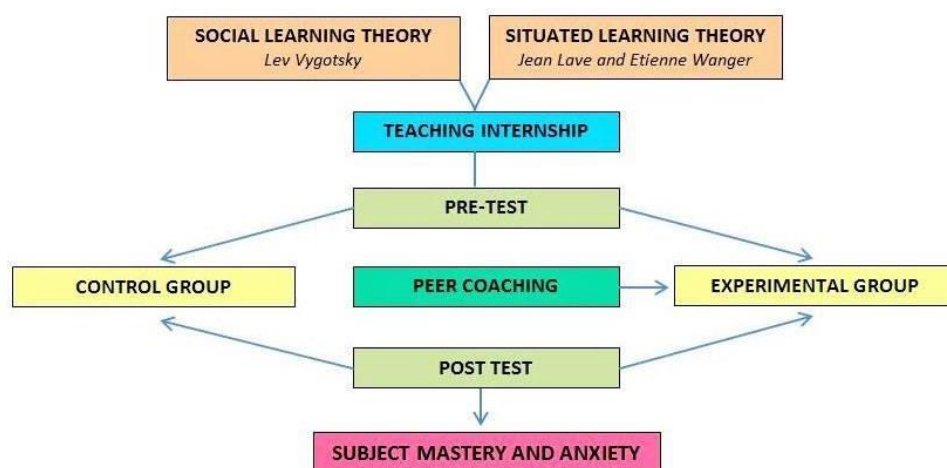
SOCIAL LEARNING THEORY
Lev Vygotsky

SITUATED LEARNING THEORY
Jean Lave and Etienne Wanger

TEACHING INTERNSHIP

PRE-TEST

CONTROL GROUP

PEER COACHING

EXPERIMENTAL GROUP

POST TEST

SUBJECT MASTERY AND ANXIETY